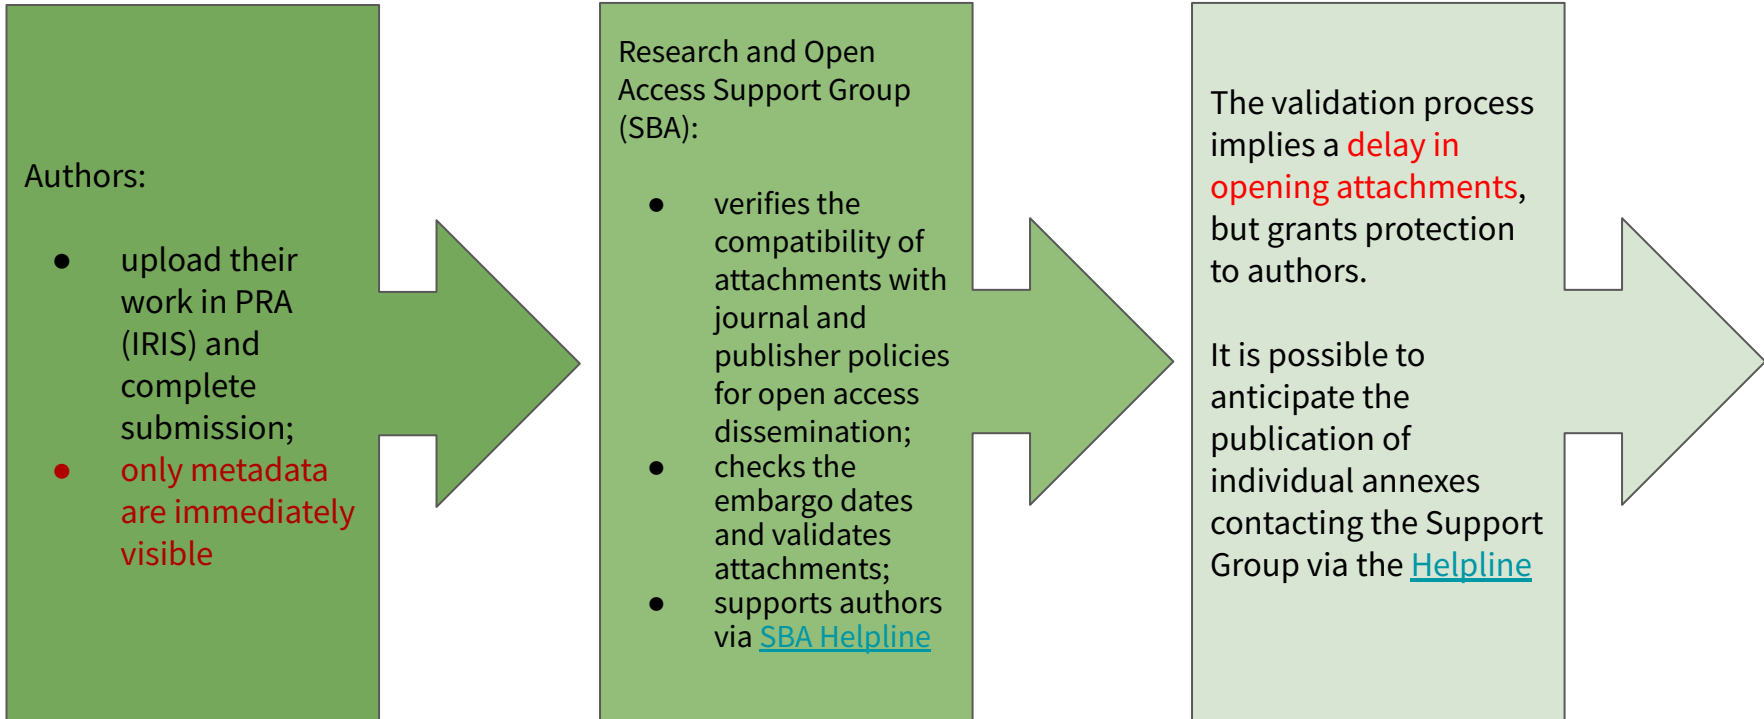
Authors:

- upload their work in PRA (IRIS) and complete submission;
- only metadata are immediately visible

Research and Open Access Support Group (SBA):

- verifies the compatibility of attachments with journal and publisher policies for open access dissemination;
- checks the embargo dates and validates attachments;
- supports authors via SBA Helpline

The validation process implies a delay in opening attachments, but grants protection to authors.

It is possible to anticipate the publication of individual annexes contacting the Support Group via the Helpline